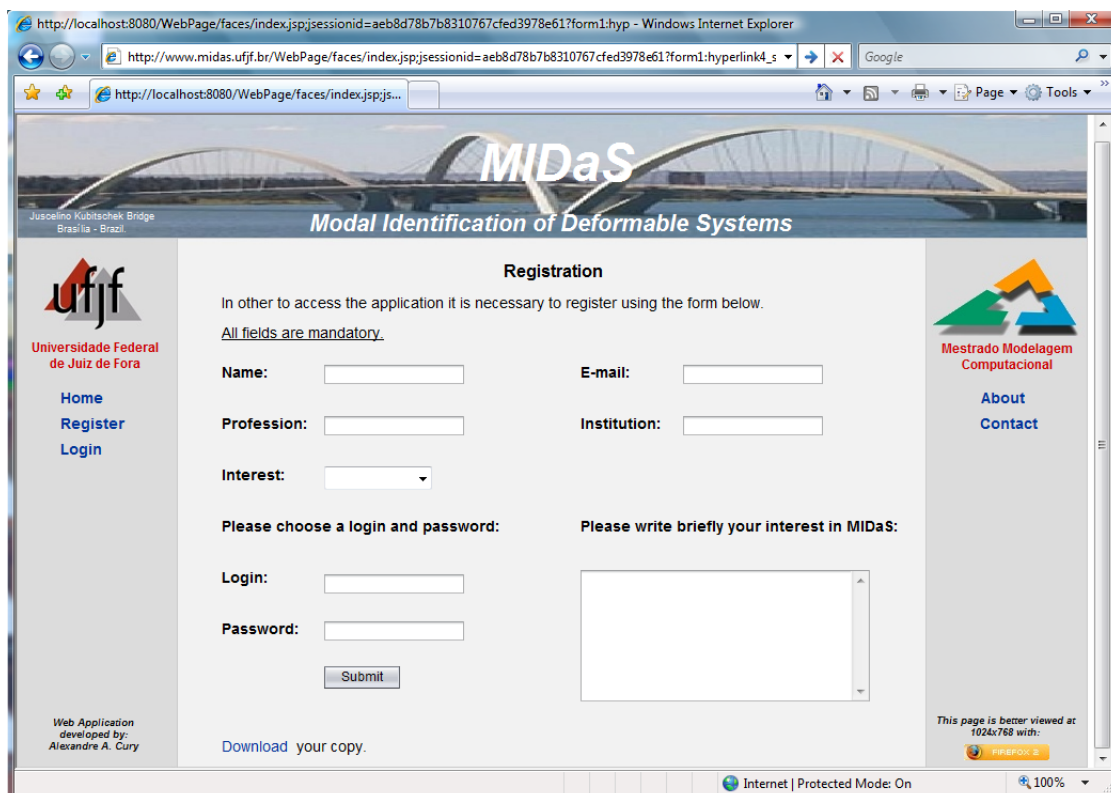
http://localhost:8080/WebPage/faces/index.jsp;jsessionid=aeb8d78b7b8310767cfed3978e61?form1:hyp - Windows Internet Explorer

http://www.midas.ufjf.br/WebPage/faces/index.jsp;jsessionid=aeb8d78b7b8310767cfed3978e61?form1:hyperlink4_s

Google

http://localhost:8080/WebPage/faces/index.jsp;js...

Page ▾ Tools ▾

MIDaS

Juscelino Kubitschek Bridge
Brasília - Brazil.

Modal Identification of Deformable Systems

ufjf

Universidade Federal de Juiz de Fora

Home
Register
Login

Registration

In other to access the application it is necessary to register using the form below.

All fields are mandatory.

Name:

E-mail:

Profession:

Institution:

Interest:

Please choose a login and password:

Please write briefly your interest in MIDaS:

Login:

Password:

Submit

Download your copy.

Mestrado Modelagem Computacional

About
Contact

Web Application developed by: Alexandre A. Cury

This page is better viewed at 1024x768 with:

FIREFOX 3

Internet | Protected Mode: On

100%